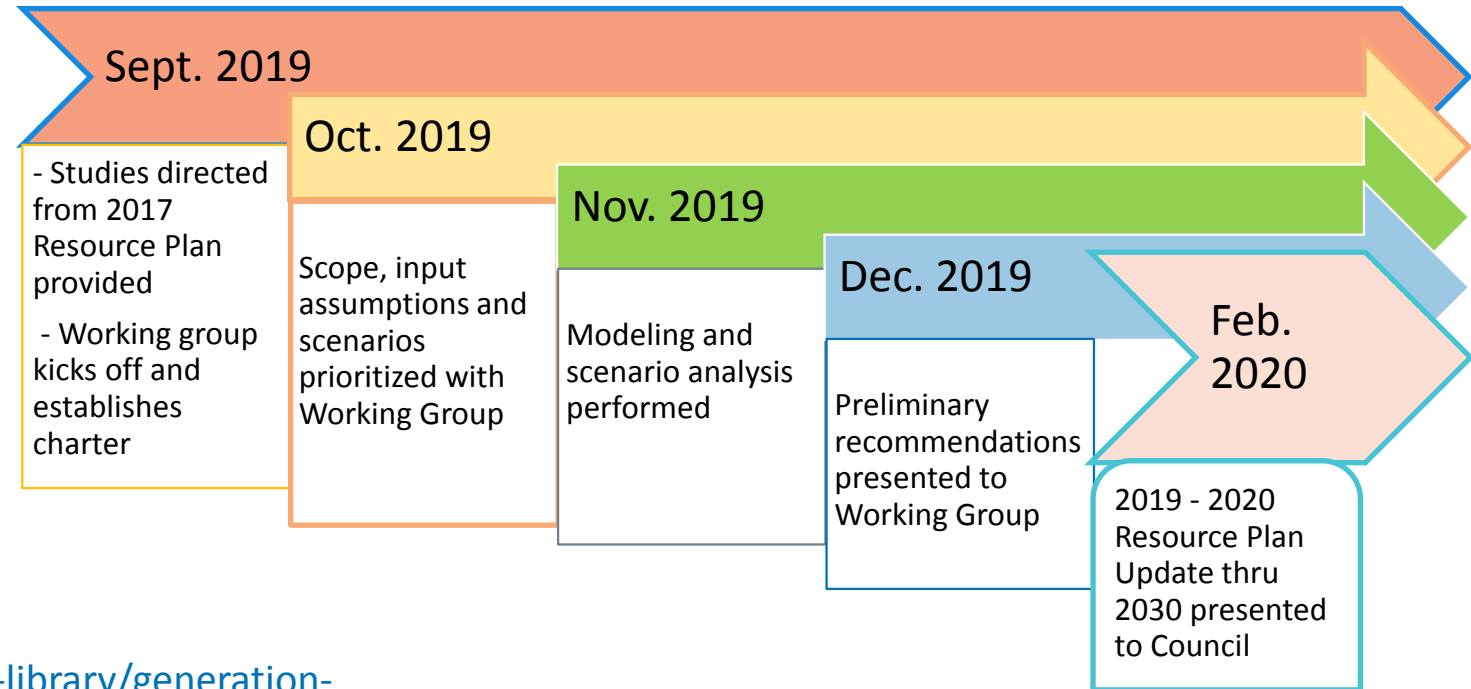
Sept. 2019

- Studies directed from 2017 Resource Plan provided

- Working group kicks off and establishes charter

Oct. 2019

Scope, input assumptions and scenarios prioritized with Working Group

Nov. 2019

Modeling and scenario analysis performed

Dec. 2019

Preliminary recommendations presented to Working Group

Feb. 2020

2019 - 2020 Resource Plan Update thru 2030 presented to Council

-library/generation-